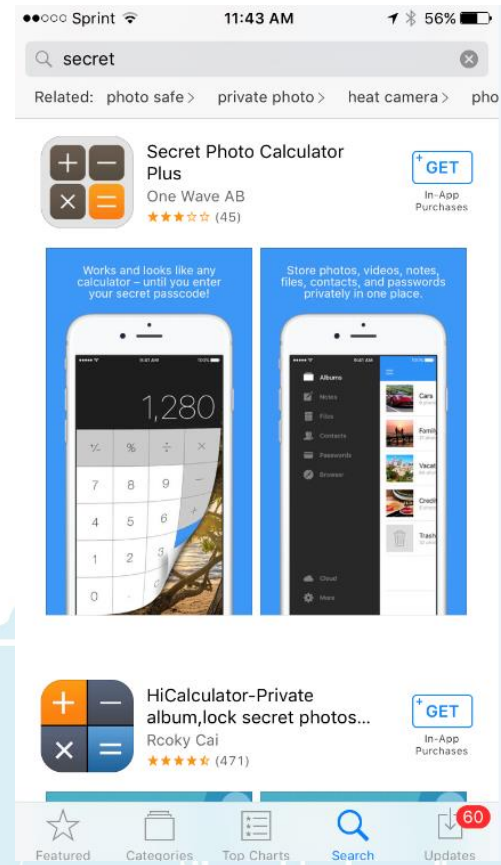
●●○○○ Sprint 11:43 AM 56%

secret

Related: photo safe > private photo > heat camera > pho

Secret Photo Calculator Plus
One Wave AB
(45)

GET
In-App Purchases

Works and looks like any calculator – until you enter your secret passcode!

1,280

%
÷
×
7
8
9
4
5
6
1
2
3
0

Store photos, videos, notes, files, contacts, and passwords privately in one place.

Albums
Notes
Files
Contacts
Passwords
Browser
Cloud
More

Cars
Family
Vacat
Credit
Trash

HiCalculator-Private album,lock secret photos...
Rcoky Cai
(471)

GET
In-App Purchases

Featured
Categories
Top Charts
Search
Updates
60